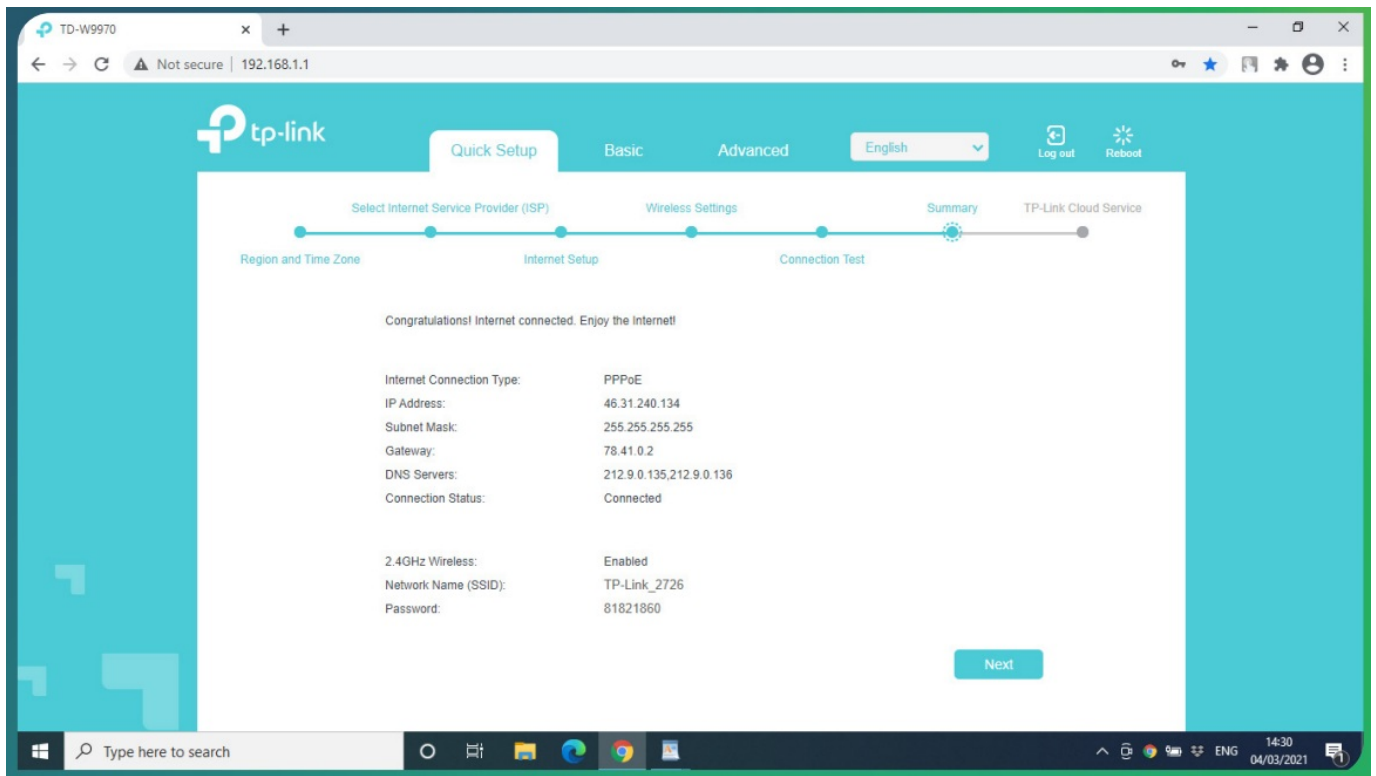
TD-W9970 × +

Not secure | 192.168.1.1

tp-link

Quick Setup Basic Advanced English Log out Reboot

Select Internet Service Provider (ISP) Wireless Settings Summary TP-Link Cloud Service

Region and Time Zone Internet Setup Connection Test

Congratulations! Internet connected. Enjoy the Internet!

| | |
|---|---|
| Internet Connection Type: | PPPoE |
| IP Address: | 46.31.240.134 |
| Subnet Mask: | 255.255.255.255 |
| Gateway: | 78.41.0.2 |
| DNS Servers: | 212.9.0.135,212.9.0.136 |
| Connection Status: | Connected |

| | |
|---|---|
| 2.4GHz Wireless: | Enabled |
| Network Name (SSID): | TP-Link_2726 |
| Password: | 81821860 |

Next

Type here to search

ENG 14:30 04/03/2021